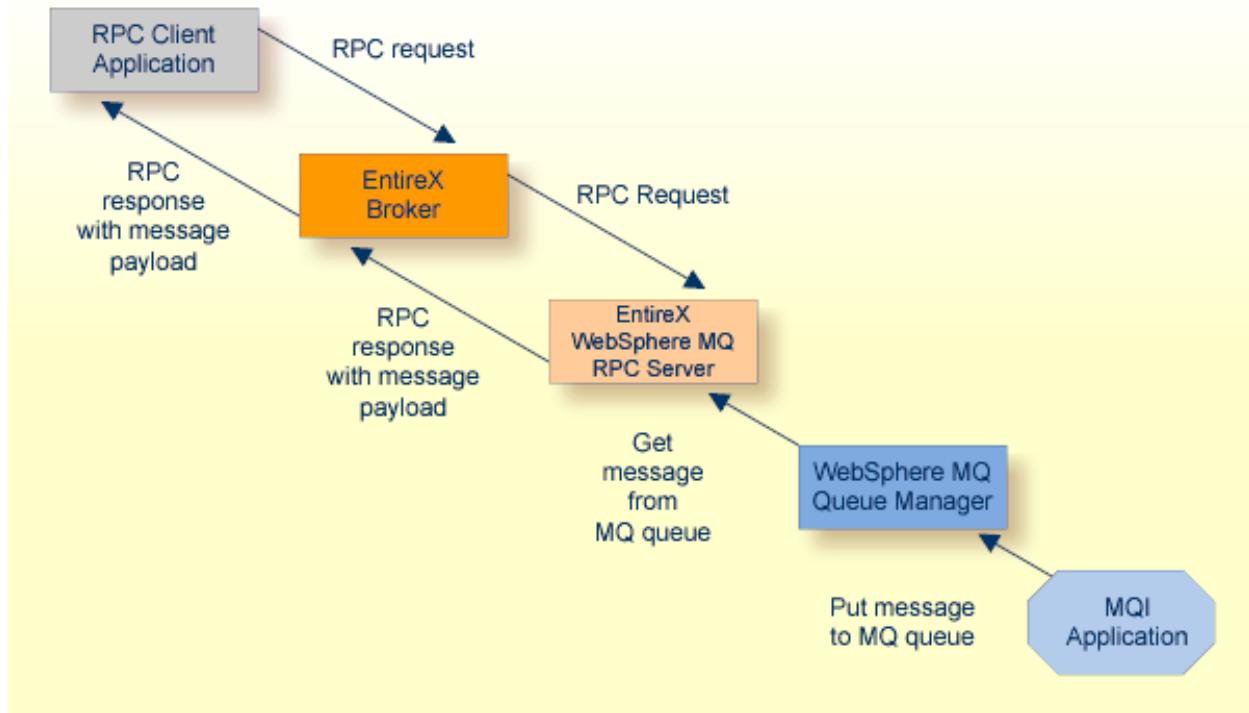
RPC Client Application

RPC request

RPC response with message payload

EntireX Broker

RPC Request

RPC response with message payload

EntireX WebSphere MQ RPC Server

Get message from MQ queue

WebSphere MQ Queue Manager

Put message to MQ queue

MQI Application